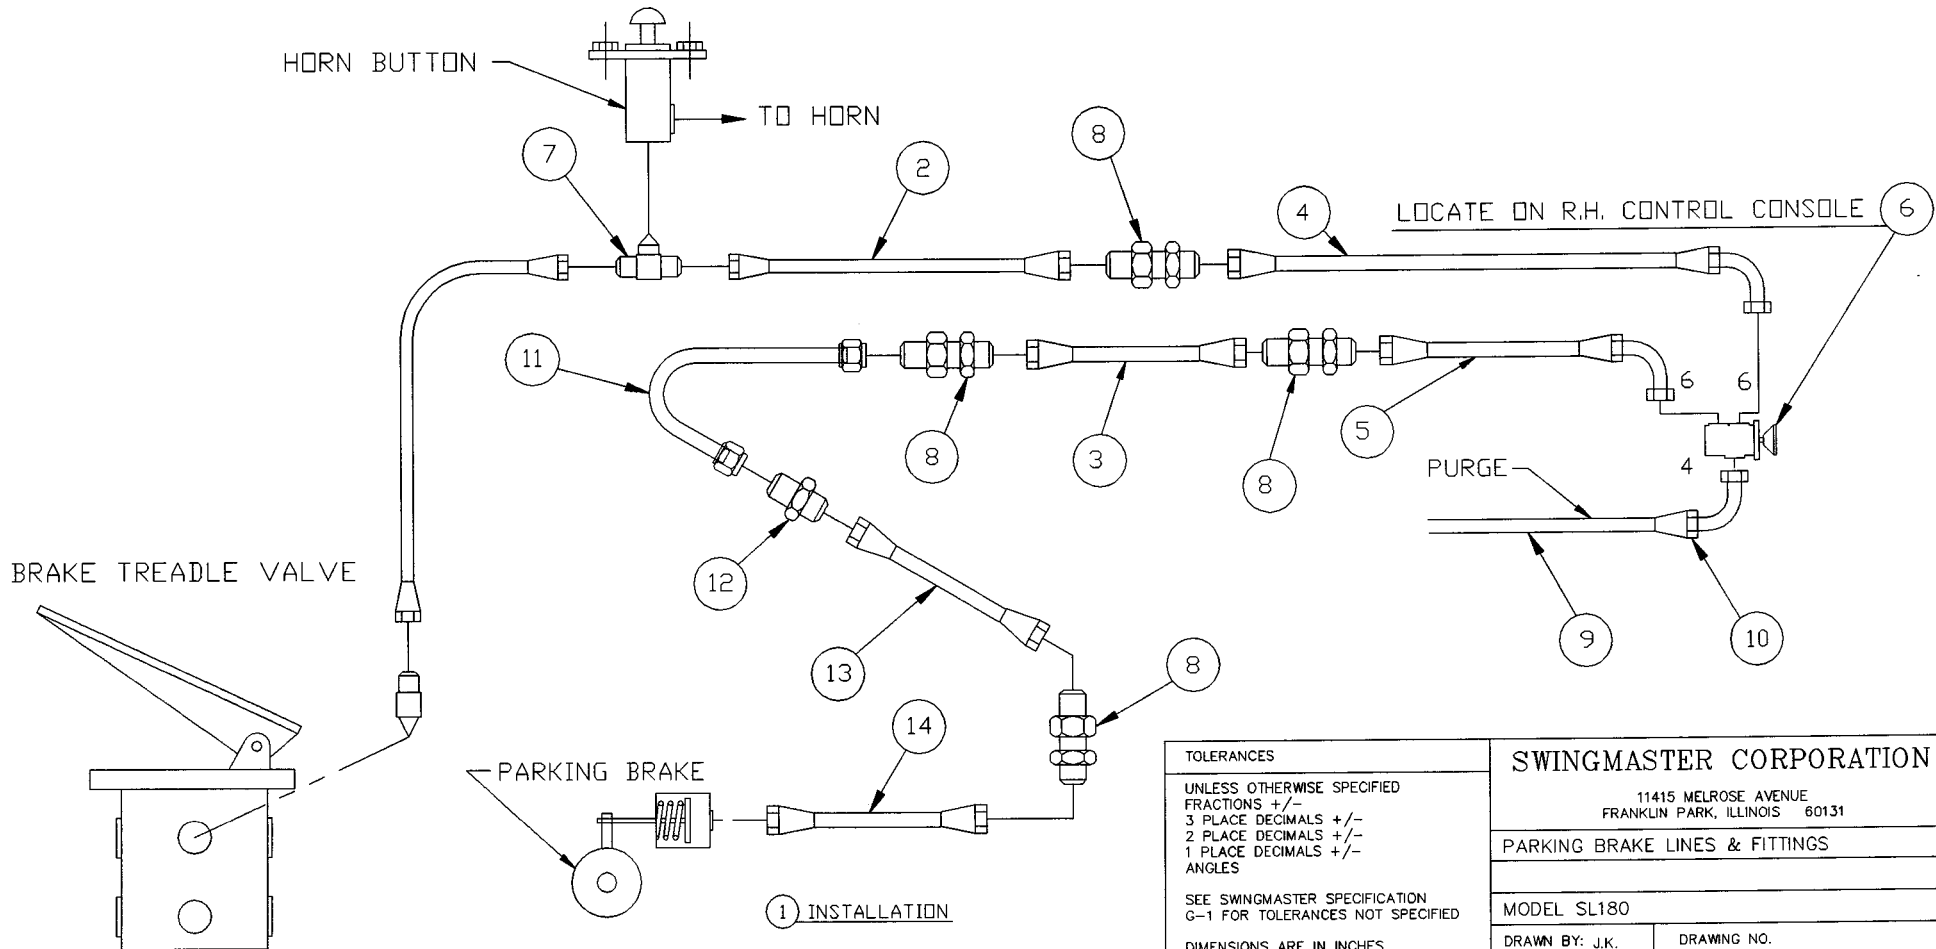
HORN BUTTON

TO HORN

7

2

8

4

LOCATE ON R.H. CONTROL CONSOLE

6

11

8

3

8

5

6

6

4

PURGE

BRAKE TREADLE VALVE

12

13

9

10

8

14

PARKING BRAKE

1 INSTALLATION

| TOLERANCES | SWINGMASTER CORPORATION 11415 MELROSE AVENUE FRANKLIN PARK, ILLINOIS 60131 |
|---|---|
| UNLESS OTHERWISE SPECIFIED FRACTIONS +/- 3 PLACE DECIMALS +/- 2 PLACE DECIMALS +/- 1 PLACE DECIMALS +/- ANGLES SEE SWINGMASTER SPECIFICATION G-1 FOR TOLERANCES NOT SPECIFIED | PARKING BRAKE LINES & FITTINGS |
| | MODEL SL180 |
| DIMENSIONS ARE IN INCHES | DRAWN BY: J.K. DRAWING NO. |